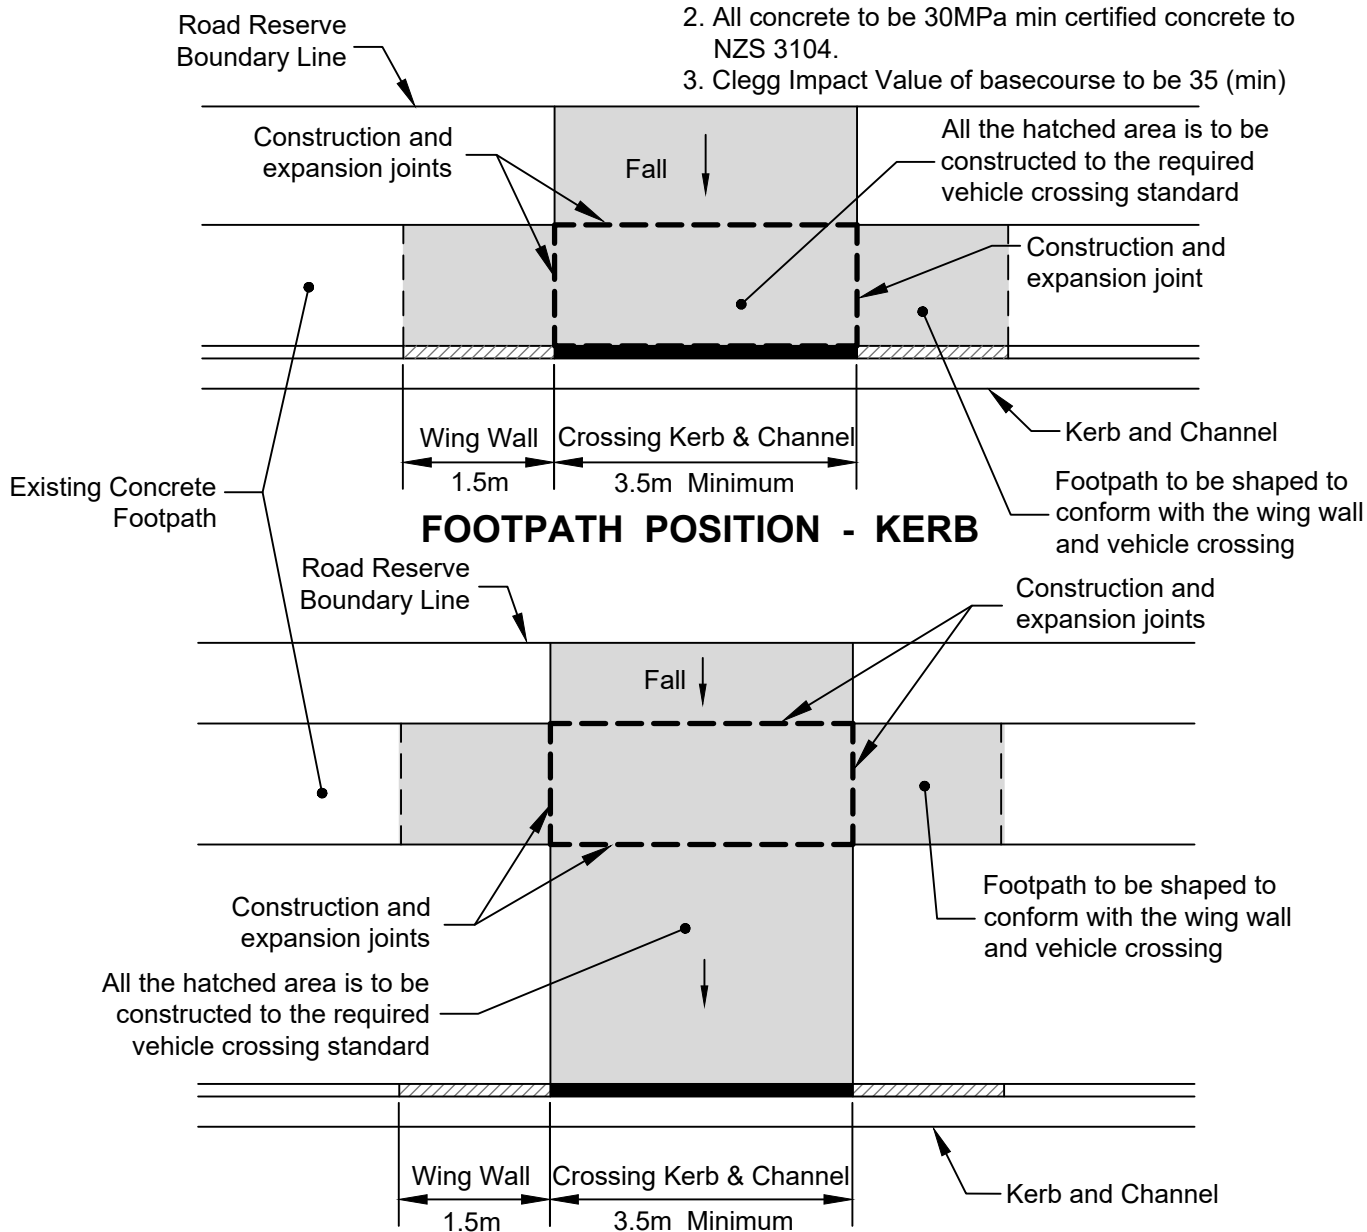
Road Reserve Boundary Line

2. All concrete to be 30MPa min certified concrete to NZS 3104.
3. Clegg Impact Value of basecourse to be 35 (min)

Construction and expansion joints

Fall

All the hatched area is to be constructed to the required vehicle crossing standard

Construction and expansion joint

Existing Concrete Footpath

Kerb and Channel

Wing Wall
1.5m

Crossing Kerb & Channel
3.5m Minimum

Footpath to be shaped to conform with the wing wall and vehicle crossing

FOOTPATH POSITION - KERB

Road Reserve Boundary Line

Construction and expansion joints

Fall

Construction and expansion joints

Footpath to be shaped to conform with the wing wall and vehicle crossing

All the hatched area is to be constructed to the required vehicle crossing standard

Wing Wall
1.5m

Crossing Kerb & Channel
3.5m Minimum

Kerb and Channel